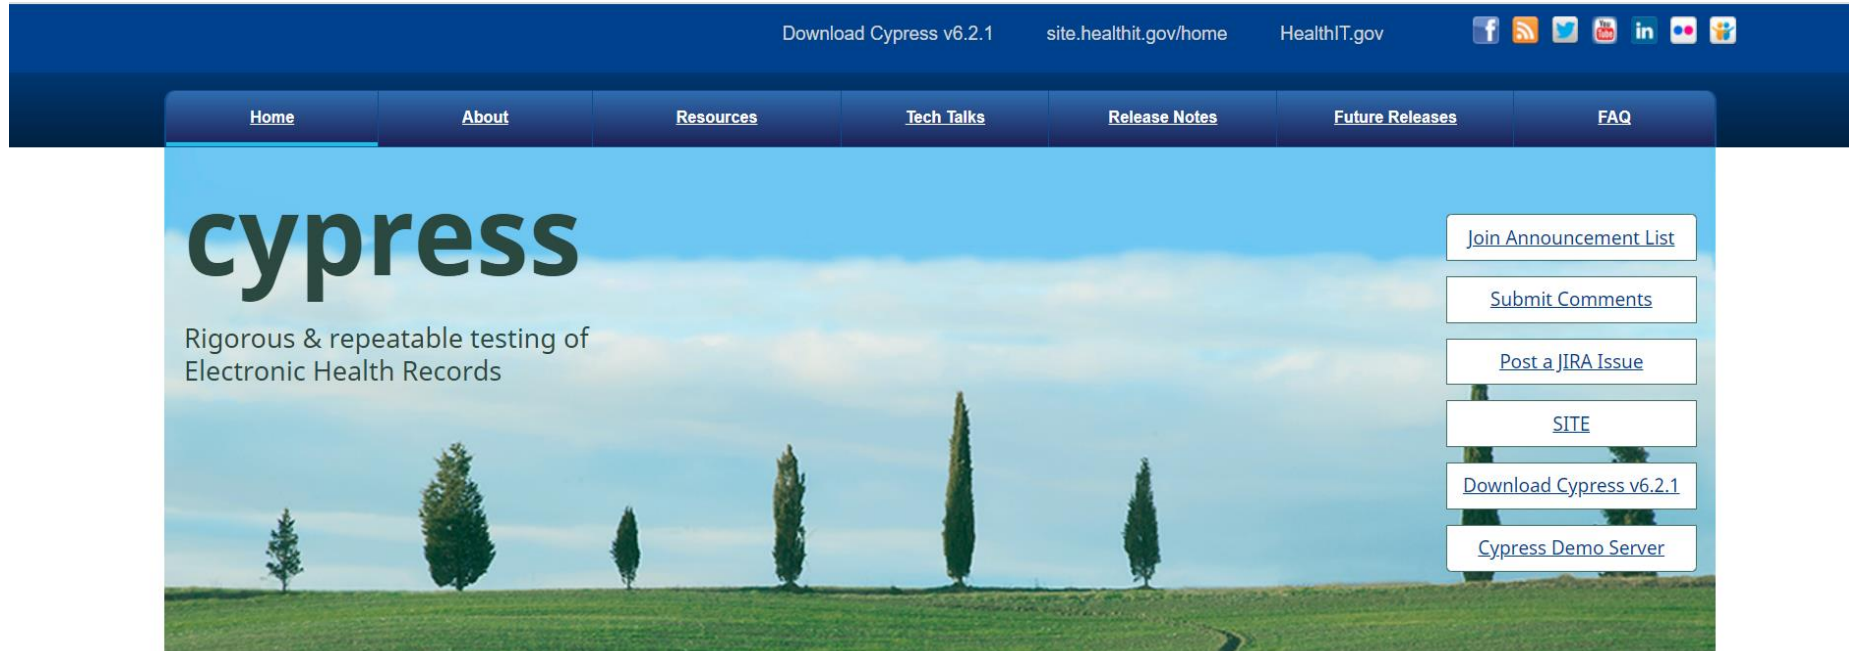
Download Cypress v6.2.1 site.healthit.gov/home HealthIT.gov

Home About Resources Tech Talks Release Notes Future Releases FAQ

cypress

Rigorous & repeatable testing of Electronic Health Records

Join Announcement List

Submit Comments

Post a JIRA Issue

SITE

Download Cypress v6.2.1

Cypress Demo Server